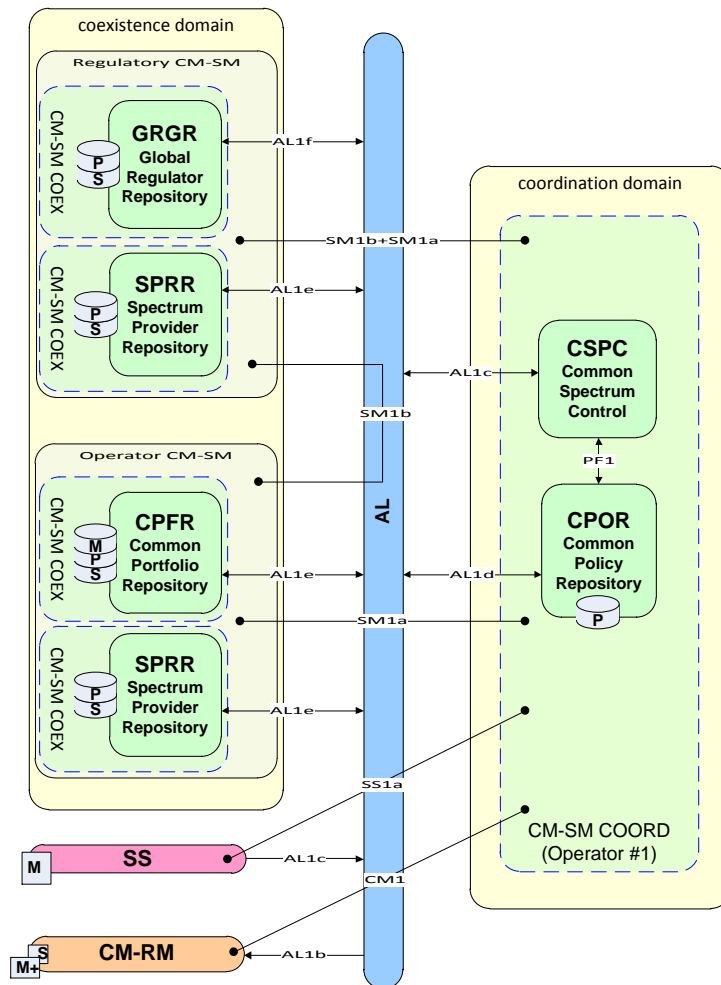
coexistence domain

Regulatory CM-SM

CM-SM COEX

P
S

GRGR
Global
Regulator
Repository

AL1f

SM1b+SM1a

CM-SM COEX

P
S

SPRR
Spectrum
Provider
Repository

AL1e

SM1b

Operator CM-SM

CM-SM COEX

M
P
S

CPFR
Common
Portfolio
Repository

AL1e

SM1a

CM-SM COEX

P
S

SPRR
Spectrum
Provider
Repository

AL1e

AL

coordination domain

AL1c

CSPC
Common
Spectrum
Control

PF1

CPOR
Common
Policy
Repository

P

AL1d

SS1a

CM-SM COORD
(Operator #1)

M

SS

AL1c

CM1

S

M+

CM-RM

AL1b